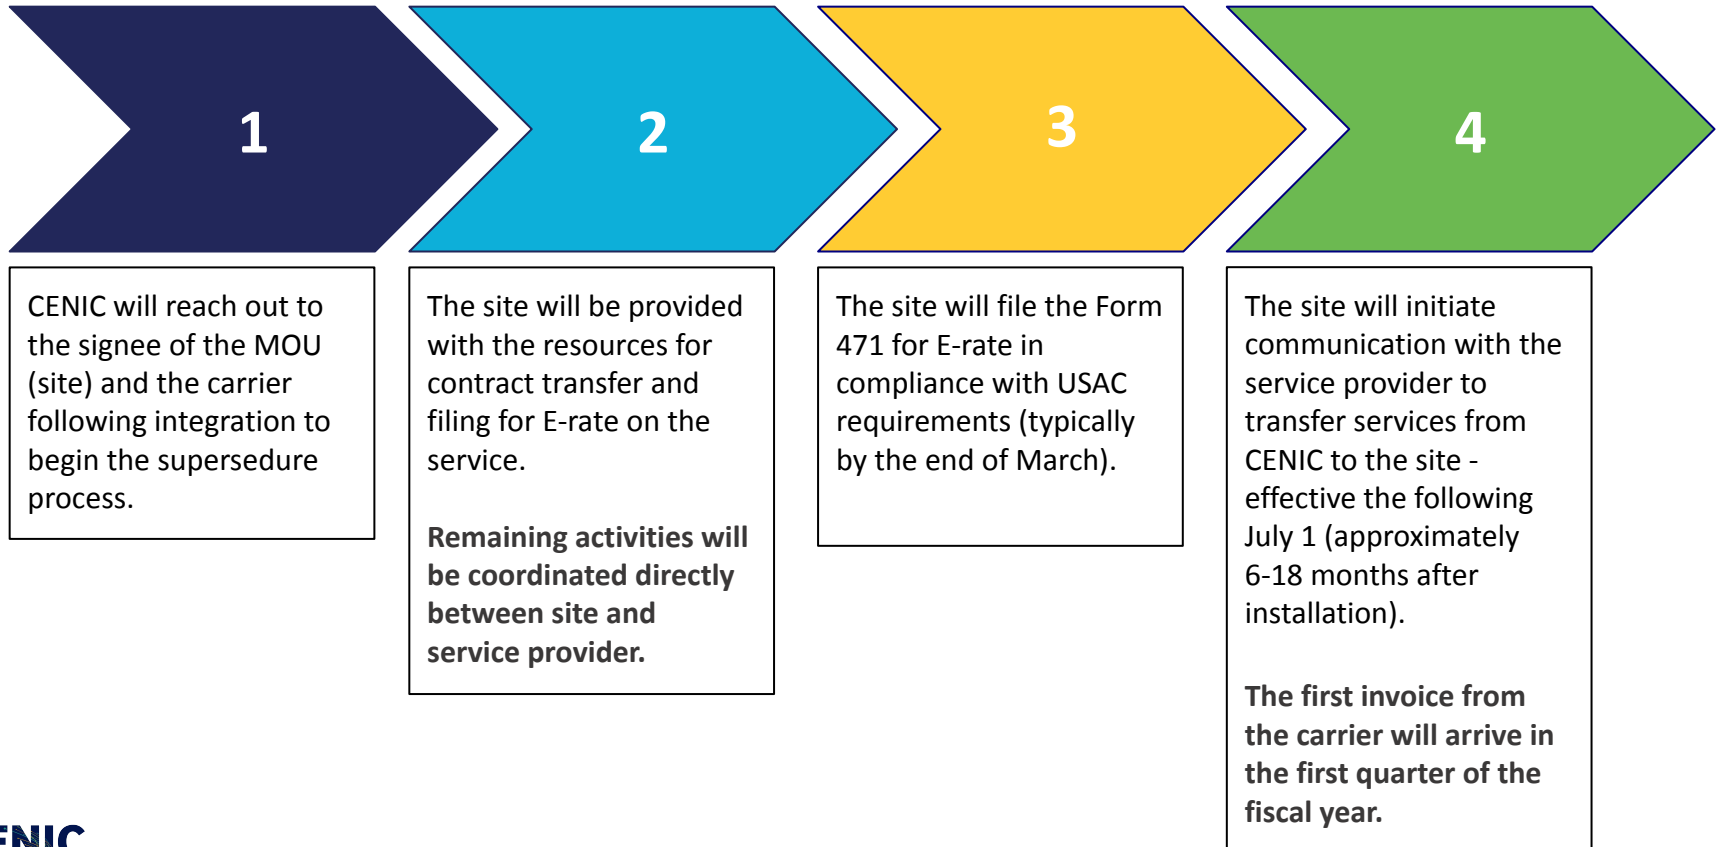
1

CENIC will reach out to the signee of the MOU (site) and the carrier following integration to begin the supersedure process.

2

The site will be provided with the resources for contract transfer and filing for E-rate on the service.

**Remaining activities will be coordinated directly between site and service provider.**

3

The site will file the Form 471 for E-rate in compliance with USAC requirements (typically by the end of March).

4

The site will initiate communication with the service provider to transfer services from CENIC to the site - effective the following July 1 (approximately 6-18 months after installation).

**The first invoice from the carrier will arrive in the first quarter of the fiscal year.**

ENIC